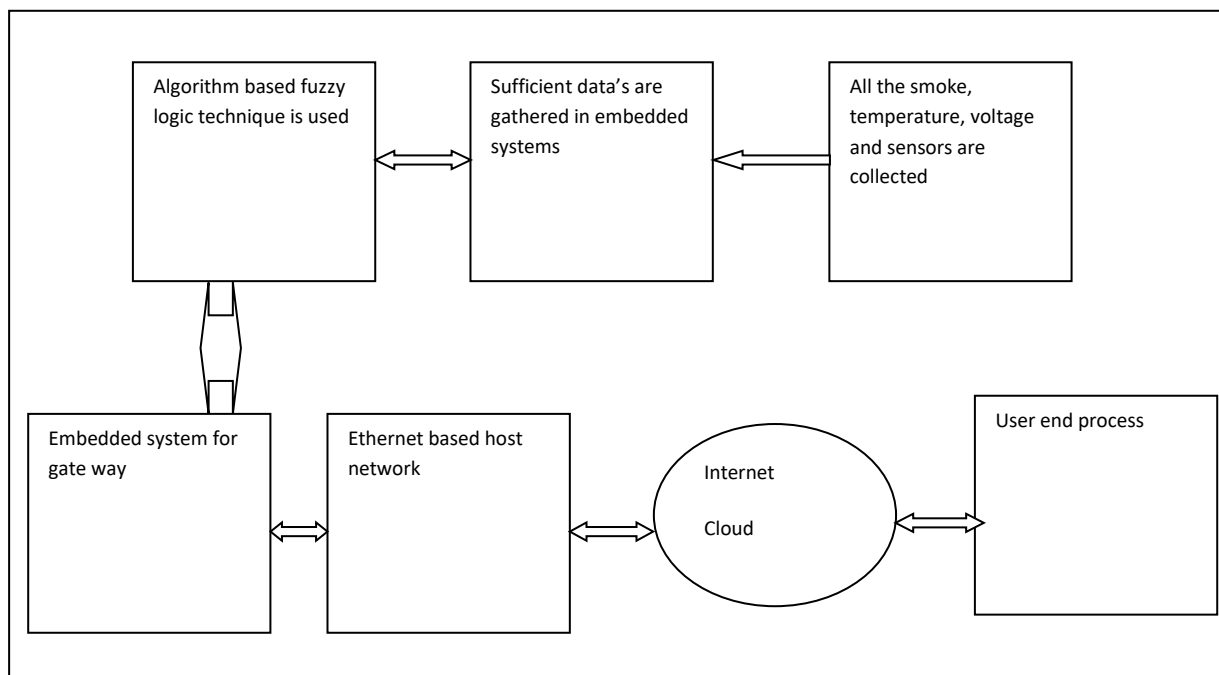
Algorithm based fuzzy logic technique is used

Sufficient data's are gathered in embedded systems

All the smoke, temperature, voltage and sensors are collected

Embedded system for gate way

Ethernet based host network

Internet

Cloud

User end process